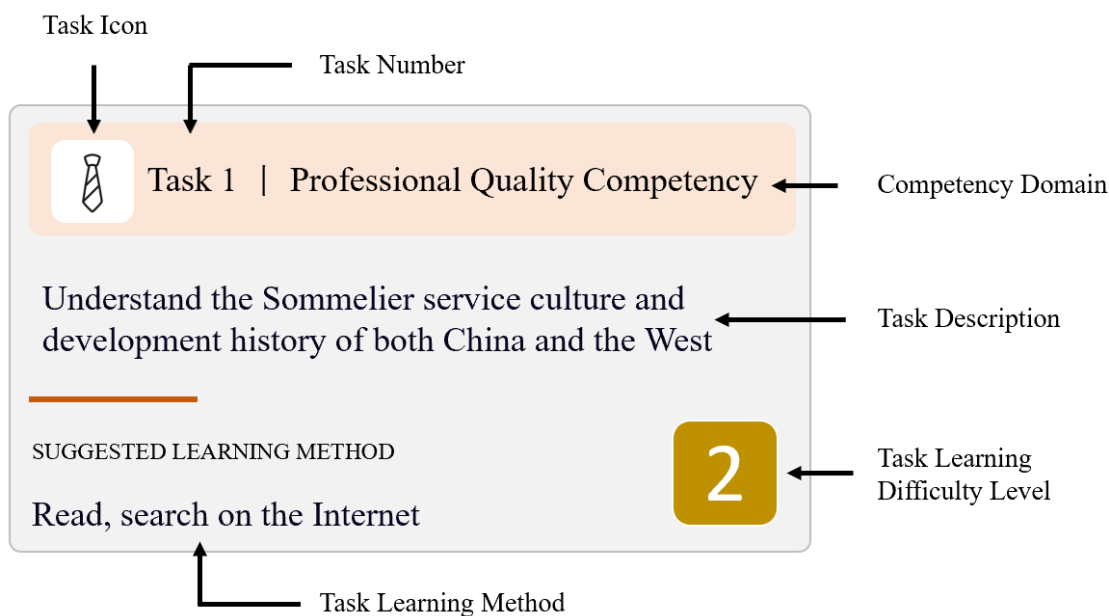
Task Icon

Task Number

Task 1 | Professional Quality Competency

Competency Domain

Understand the Sommelier service culture and development history of both China and the West

Task Description

SUGGESTED LEARNING METHOD

Read, search on the Internet

2

Task Learning Difficulty Level

Task Learning Method